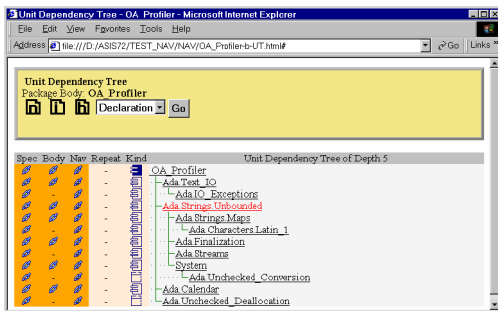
Unit Dependency Tree - OA_Profiler - Microsoft Internet Explorer

File Edit View Favorites Tools Help

Address file:///D:/ASIS72/TEST_NAV/NAV/OA_Profiler-b-UT.html# Go Links »

Unit Dependency Tree
Package Body: OA_Profiler

Declaration Go

| Spec | Body | Nav | Repeat | Kind | Unit Dependency Tree of Depth 5 |
|---|---|---|---|---|---|
| | | | - | | OA_Profiler |
| | | | - | | Ada.Text_IO |
| | | | - | | Ada.IO_Exceptions |
| | | | - | | Ada.Strings.Unbounded |
| | | | - | | Ada.Strings.Maps |
| | | | - | | Ada.Characters.Latin_1 |
| | | | - | | Ada.Finalization |
| | | | - | | Ada.Streams |
| | | | - | | System |
| | | | - | | Ada.Unchecked_Conversion |
| | | | - | | Ada.Calendar |
| | | | - | | Ada.Unchecked_Deallocation |